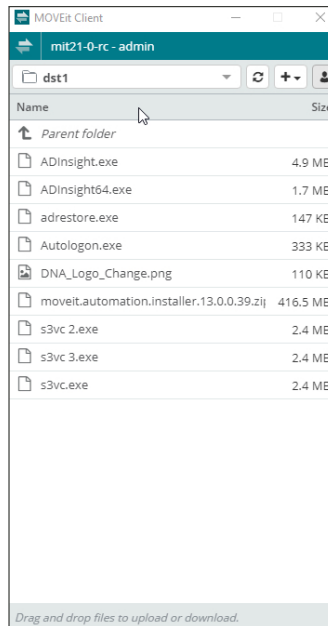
MOVEit Client

mit21-0-rc - admin

dst1

Name

Siz

Parent folder

ADInsight.exe 4.9 MB

ADInsight64.exe 1.7 MB

adrestore.exe 147 KB

Autologon.exe 333 KB

DNA_Logo_Change.png 110 KB

moveit.automation.installer.13.0.0.39.zip 416.5 MB

s3vc 2.exe 2.4 MB

s3vc 3.exe 2.4 MB

s3vc.exe 2.4 MB

Drag and drop files to upload or download.